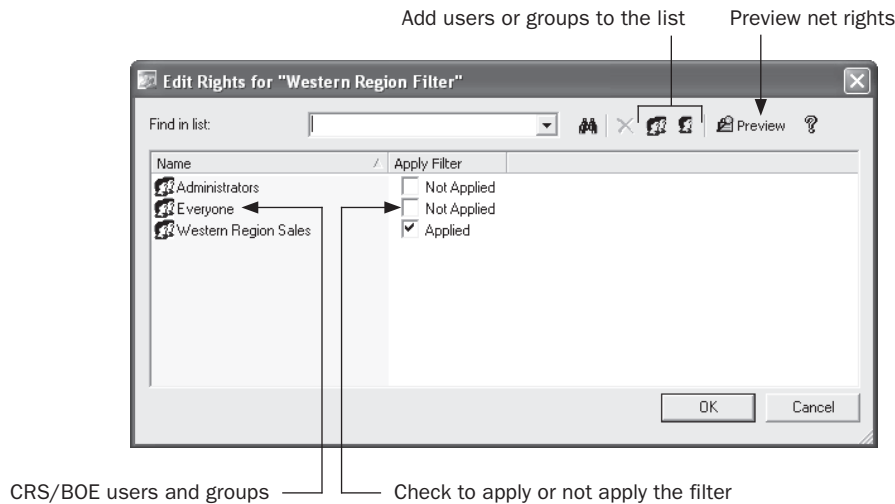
Add users or groups to the list

Preview net rights

Edit Rights for "Western Region Filter"

Find in list:

Preview

| Name | Apply Filter |
|---|---|
| Administrators | Not Applied |
| Everyone | Not Applied |
| Western Region Sales | Applied |

OK

Cancel

CRS/BOE users and groups

Check to apply or not apply the filter